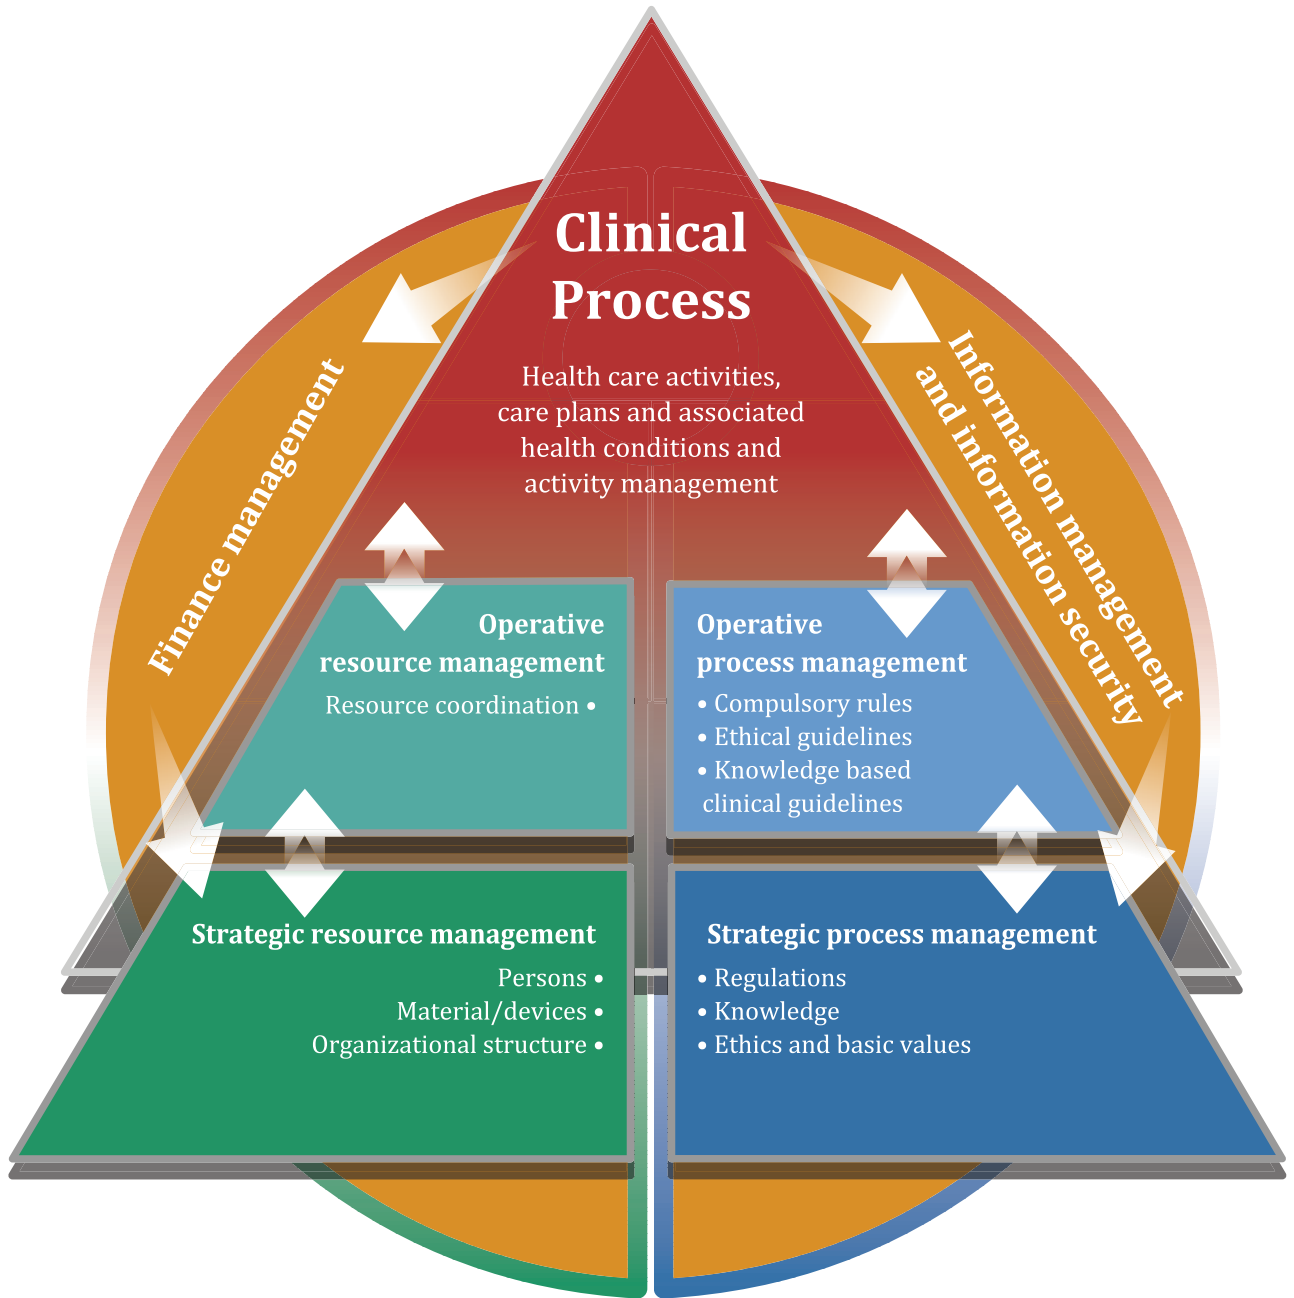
Clinical Process

Health care activities, care plans and associated health conditions and activity management

Finance management

Information management and information security

Operative resource management

Resource coordination •

Operative process management

• Compulsory rules
• Ethical guidelines
• Knowledge based clinical guidelines

Strategic resource management

Persons •
Material/devices •
Organizational structure •

Strategic process management

• Regulations
• Knowledge
• Ethics and basic values